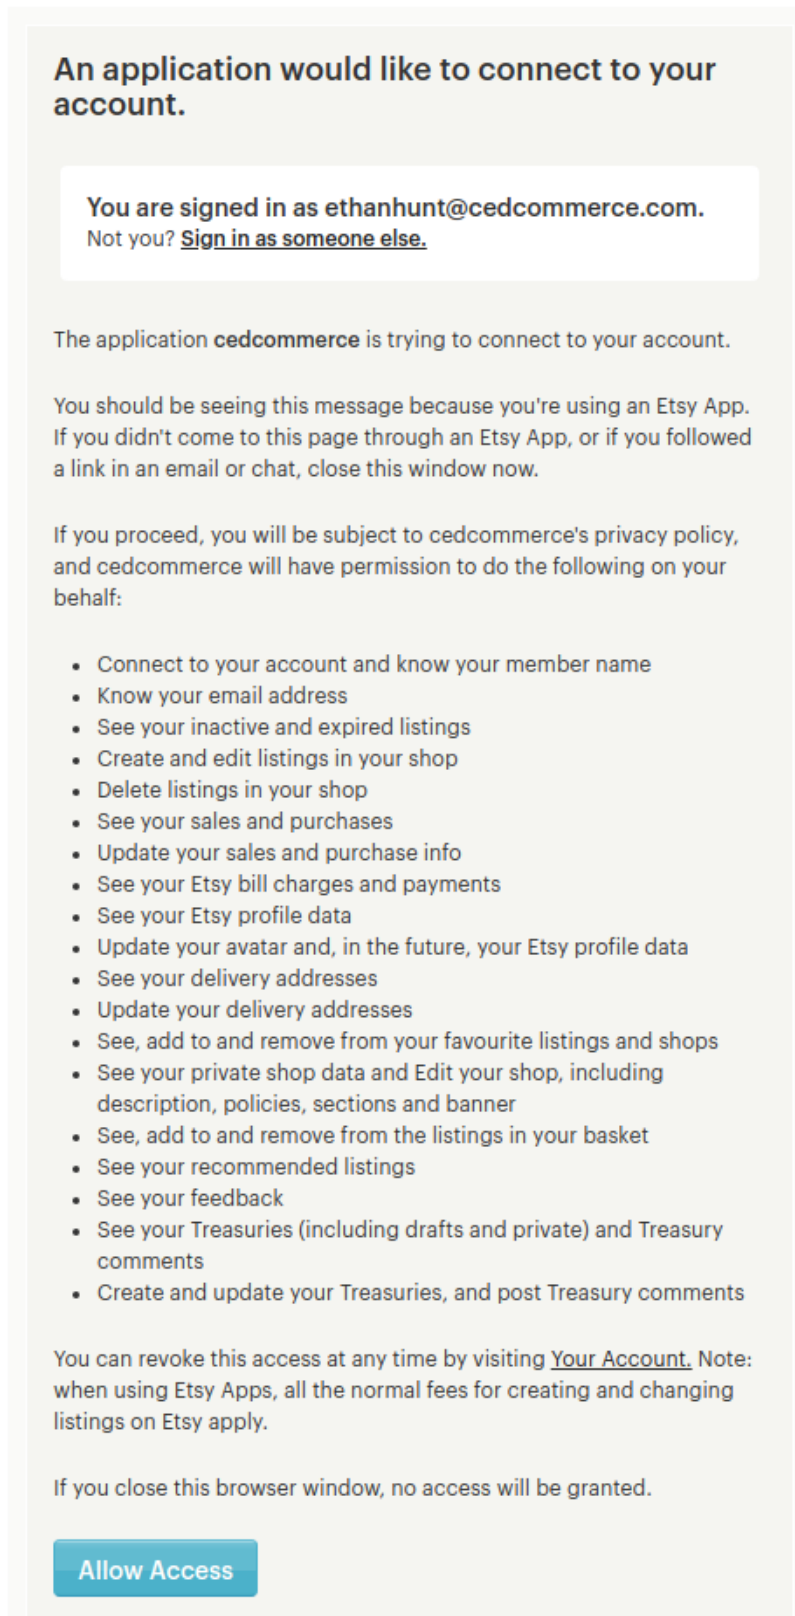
An application would like to connect to your account.

You are signed in as ethanhunt@cedcommerce.com.
Not you? Sign in as someone else.

The application cedcommerce is trying to connect to your account.

You should be seeing this message because you're using an Etsy App. If you didn't come to this page through an Etsy App, or if you followed a link in an email or chat, close this window now.

If you proceed, you will be subject to cedcommerce's privacy policy, and cedcommerce will have permission to do the following on your behalf:

- Connect to your account and know your member name
- Know your email address
- See your inactive and expired listings
- Create and edit listings in your shop
- Delete listings in your shop
- See your sales and purchases
- Update your sales and purchase info
- See your Etsy bill charges and payments
- See your Etsy profile data
- Update your avatar and, in the future, your Etsy profile data
- See your delivery addresses
- Update your delivery addresses
- See, add to and remove from your favourite listings and shops
- See your private shop data and Edit your shop, including description, policies, sections and banner
- See, add to and remove from the listings in your basket
- See your recommended listings
- See your feedback
- See your Treasuries (including drafts and private) and Treasury comments
- Create and update your Treasuries, and post Treasury comments

You can revoke this access at any time by visiting Your Account. Note: when using Etsy Apps, all the normal fees for creating and changing listings on Etsy apply.

If you close this browser window, no access will be granted.

Allow Access